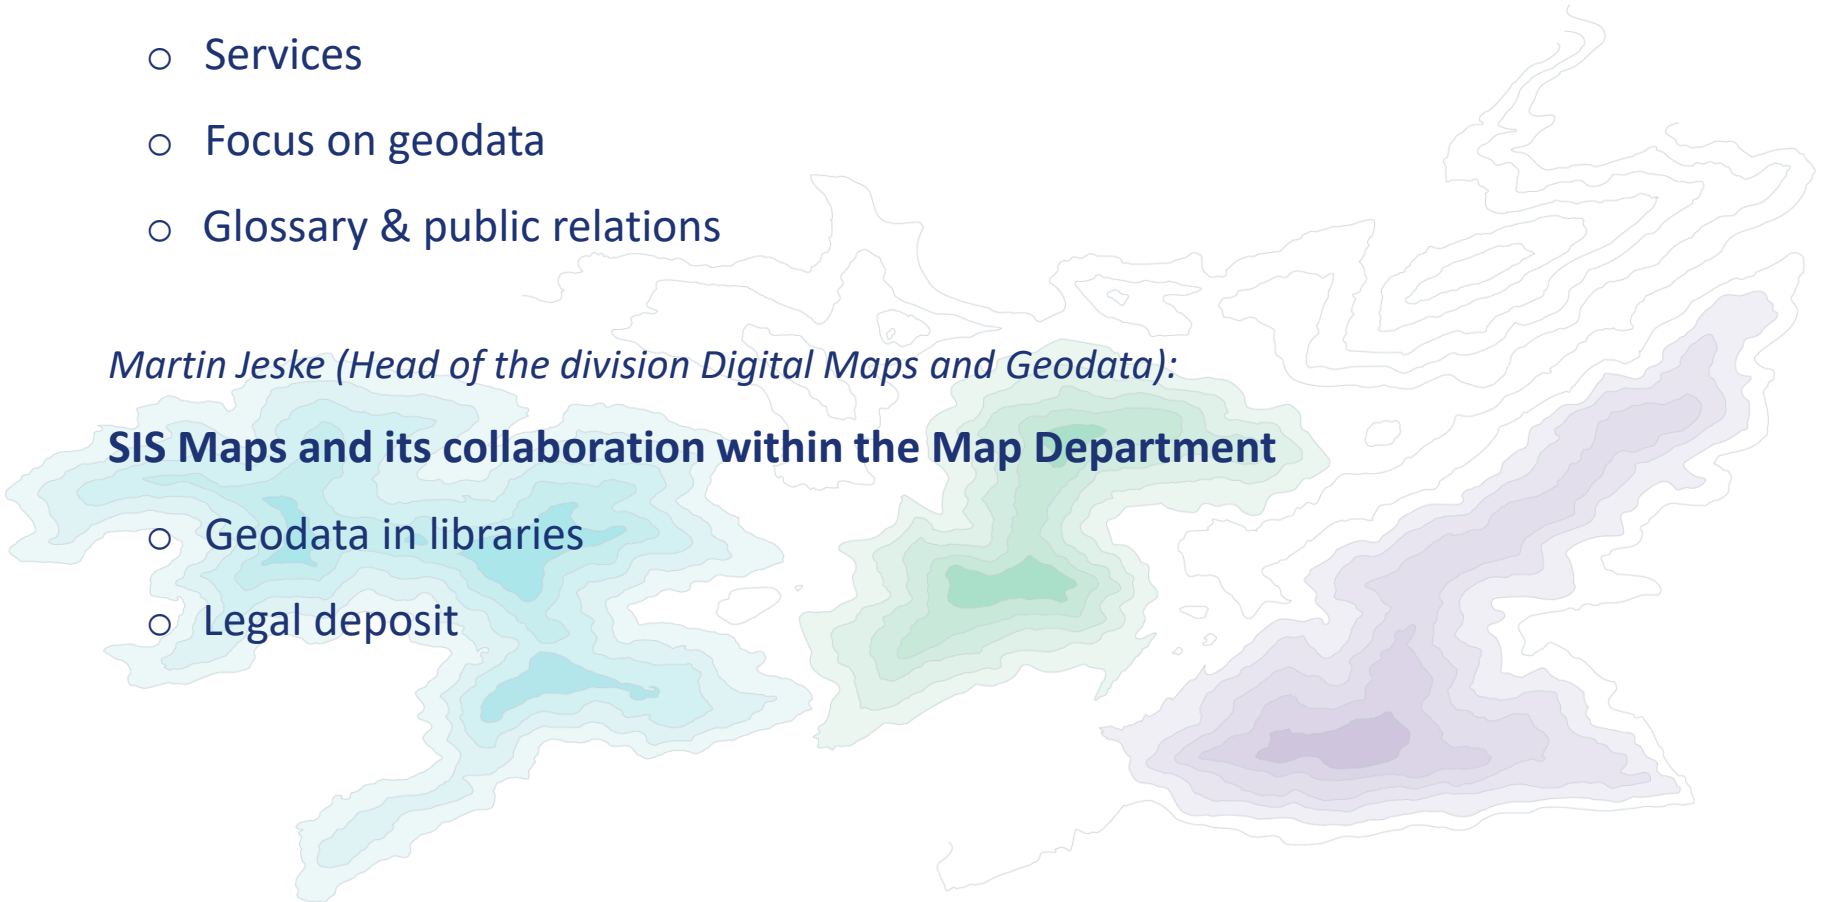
○ Services

○ Focus on geodata

○ Glossary & public relations

*Martin Jeske (Head of the division Digital Maps and Geodata):*

**SIS Maps and its collaboration within the Map Department**

○ Geodata in libraries

○ Legal deposit